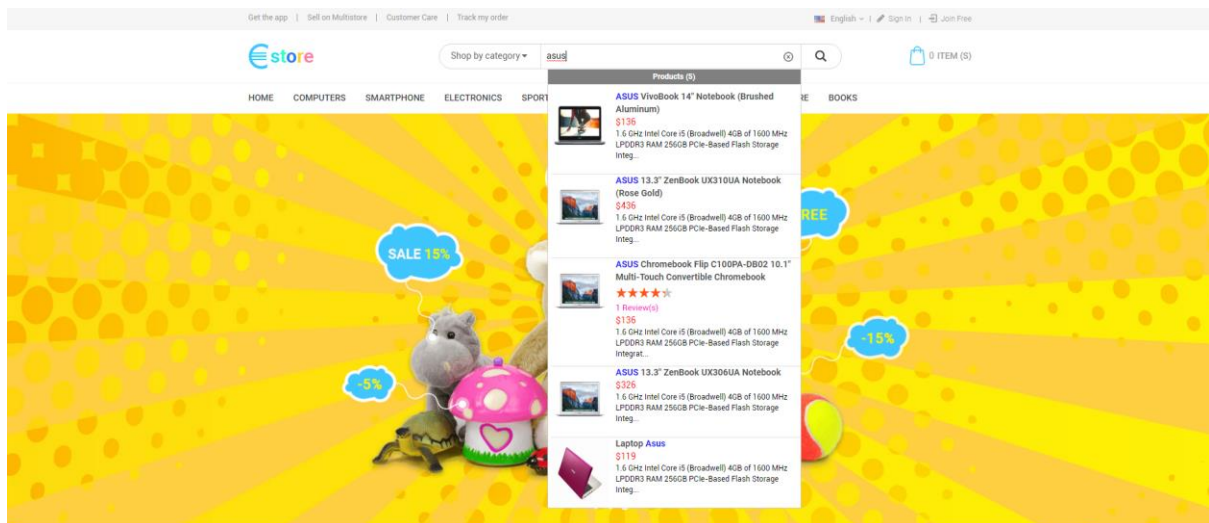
Get the app | Sell on Multistore | Customer Care | Track my order

English | Sign in | Join Free

store

Shop by category asus

Q

0 ITEM (S)

HOME COMPUTERS SMARTPHONE ELECTRONICS SPORT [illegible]RE BOOKS

Products (5)

ASUS VivoBook 14" Notebook (Brushed Aluminum)
$136
1.6 GHz Intel Core i5 (Broadwell) 4GB of 1600 MHz LPDDR3 RAM 256GB PCIe-Based Flash Storage Integ...

ASUS 13.3" ZenBook UX310UA Notebook (Rose Gold)
$436
1.6 GHz Intel Core i5 (Broadwell) 4GB of 1600 MHz LPDDR3 RAM 256GB PCIe-Based Flash Storage Integ...

ASUS Chromebook Flip C100PA-DB02 10.1" Multi-Touch Convertible Chromebook
1 Review(s)
$136
1.6 GHz Intel Core i5 (Broadwell) 4GB of 1600 MHz LPDDR3 RAM 256GB PCIe-Based Flash Storage Integrat...

ASUS 13.3" ZenBook UX306UA Notebook
$326
1.6 GHz Intel Core i5 (Broadwell) 4GB of 1600 MHz LPDDR3 RAM 256GB PCIe-Based Flash Storage Integ...

Laptop Asus
$119
1.6 GHz Intel Core i5 (Broadwell) 4GB of 1600 MHz LPDDR3 RAM 256GB PCIe-Based Flash Storage Integ...

SALE 15%

-5%

REE

-15%